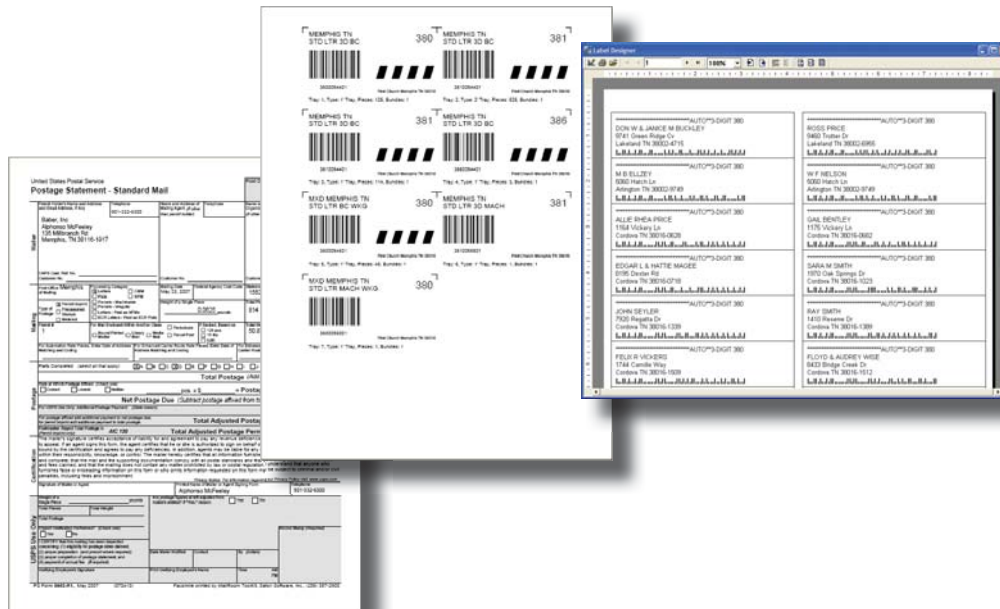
United States Postal Service
Postage Statement - Standard Mail

Baber, Inc
Alphonso McFeeley
135 Millbranch Rd
Memphis, TN 38116-1917

Total Postage
Net Postage Due
Total Adjusted Postage
Alphonso McFeeley

MEMPHIS TN
STD LTR 3D BC
380

MEMPHIS TN
STD LTR 3D BC
381

Tray 1, Type 1 Tray, Pieces: 125, Bundles: 1
Tray 2, Type 1 Tray, Pieces: 535, Bundles: 1

MEMPHIS TN
STD LTR 3D BC
381

MEMPHIS TN
STD LTR 3D BC
386

Tray 3, Type 1 Tray, Pieces: 116, Bundles: 1
Tray 4, Type 1 Tray, Pieces: 3, Bundles: 1

MXD MEMPHIS TN
STD LTR BC WKG
380

MEMPHIS TN
STD LTR 3D MACH
381

Tray 5, Type 1 Tray, Pieces: 40, Bundles: 1
Tray 6, Type 1 Tray, Pieces: 12, Bundles: 1

MXD MEMPHIS TN
STD LTR MACH WKG
380

Tray 7, Type 1 Tray, Pieces: 1, Bundles: 1

Label Designer
1
100%

AUTO**3-DIGIT 380
DON W & JANICE M BUCKLEY
9741 Green Ridge Cv
Lakeland TN 38002-4715

AUTO**3-DIGIT 380
ROSS PRICE
9460 Trotter Dr
Lakeland TN 38002-6955

AUTO**3-DIGIT 380
M B ELLZEY
5060 Hatch Ln
Arlington TN 38002-9749

AUTO**3-DIGIT 380
W F NELSON
5060 Hatch Ln
Arlington TN 38002-9749

AUTO**3-DIGIT 380
ALLIE RHEA PRICE
1164 Vickery Ln
Cordova TN 38016-0626

AUTO**3-DIGIT 380
GAIL BENTLEY
1175 Vickery Ln
Cordova TN 38016-0682

AUTO**3-DIGIT 380
EDGAR L & HATTIE MAGEE
8195 Dexter Rd
Cordova TN 38016-0716

AUTO**3-DIGIT 380
SARA M SMITH
1970 Oak Springs Dr
Cordova TN 38016-1223

AUTO**3-DIGIT 380
JOHN SEYLER
7920 Regatta Dr
Cordova TN 38016-1339

AUTO**3-DIGIT 380
RAY SMITH
1410 Reserve Dr
Cordova TN 38016-1389

AUTO**3-DIGIT 380
FELIX R VICKERS
1744 Camille Way
Cordova TN 38016-1509

AUTO**3-DIGIT 380
FLOYD & AUDREY WISE
8433 Bridge Creek Dr
Cordova TN 38016-1512